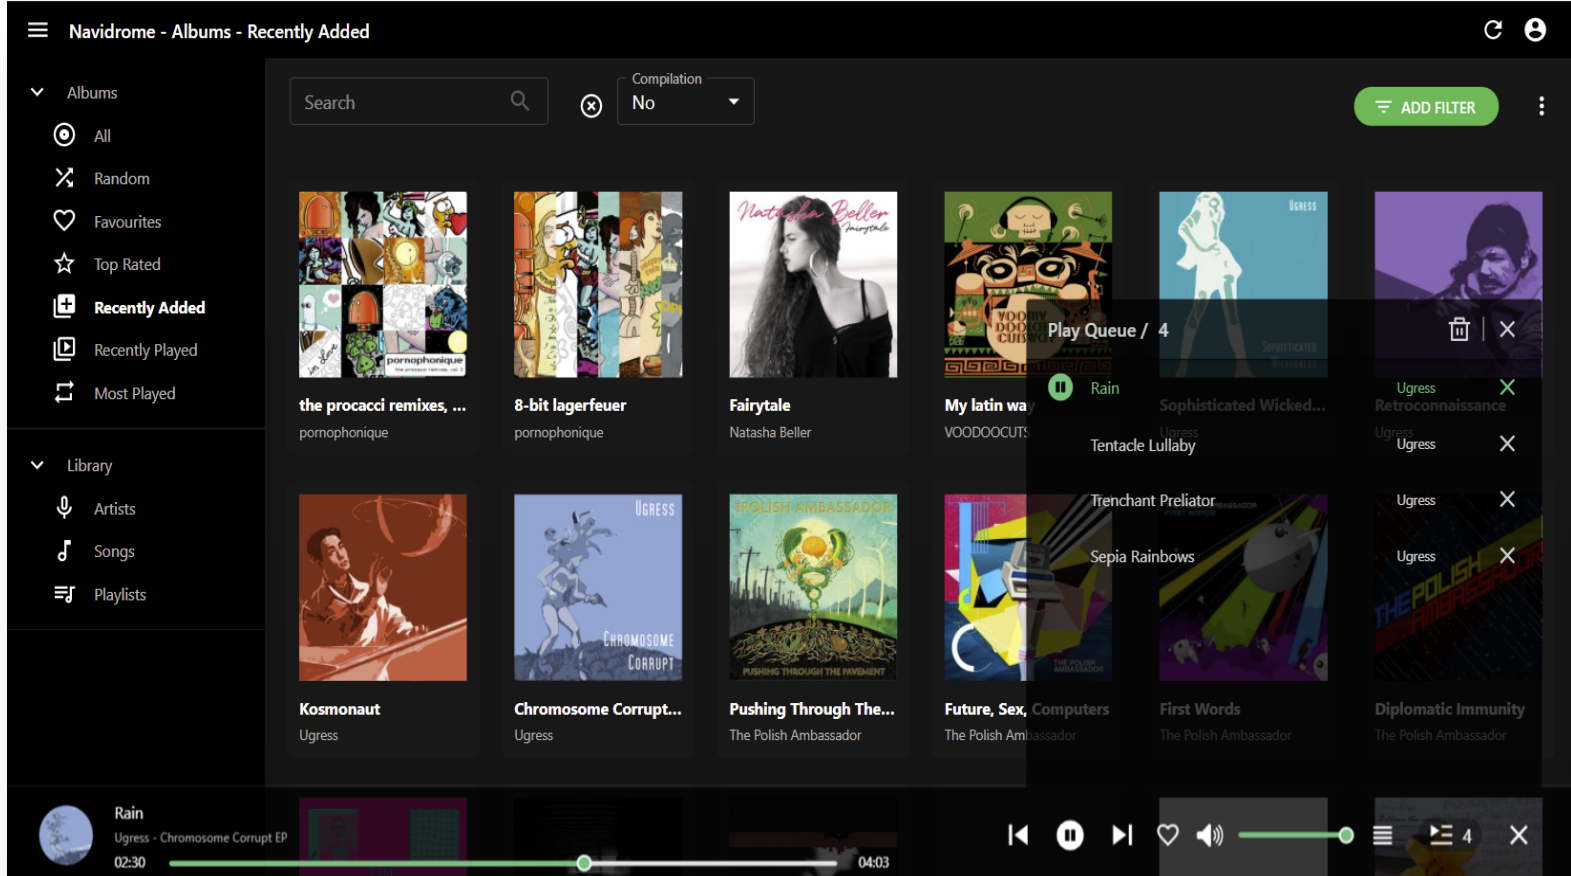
Navidrome - Albums - Recently Added

Albums
All
Random
Favourites
Top Rated
Recently Added
Recently Played
Most Played

Library
Artists
Songs
Playlists

Search
Compilation
No
ADD FILTER

the procacci remixes, ...
pornophonique

8-bit lagerfeuer
pornophonique

Fairytale
Natasha Beller

My latin wa
VOODOOCUTS

Sophisticated Wicked...
Ugress

Retroconnaissance
Ugress

Play Queue / 4
Rain
Ugress
Tentacle Lullaby
Ugress
Trenchant Preliator
Ugress
Sepia Rainbows
Ugress

Kosmonaut
Ugress

Chromosome Corrupt...
Ugress

Pushing Through The...
The Polish Ambassador

Future, Sex, Computers
The Polish Ambassador

First Words
The Polish Ambassador

Diplomatic Immunity
The Polish Ambassador

Rain
Ugress - Chromosome Corrupt EP
02:30
04:03
4